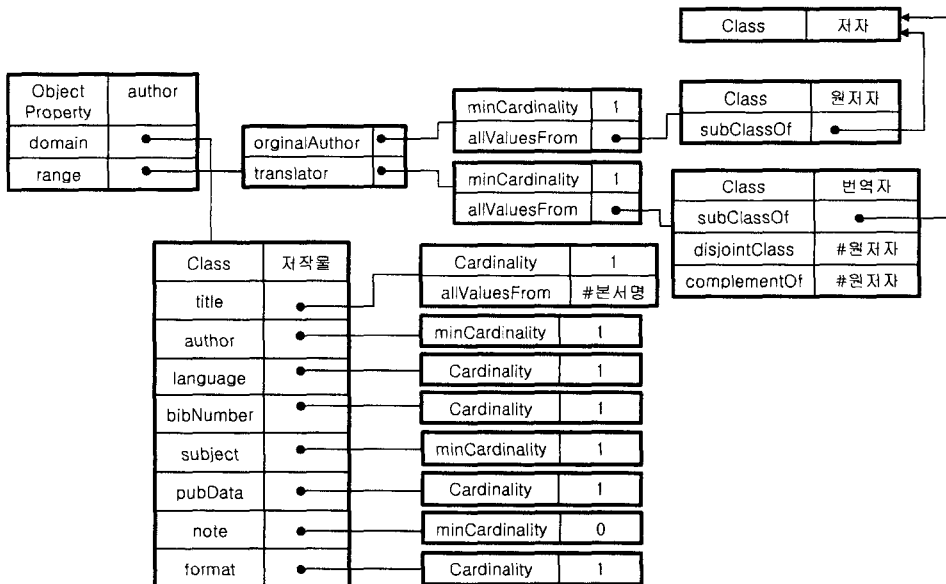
| Class | 저자 |
|---|---|

| Object Property | author |
|---|---|
| domain | |
| range | |

| orginalAuthor | |
|---|---|
| translator | |

| minCardinality | 1 |
|---|---|
| allValuesFrom | |

| Class | 원저자 |
|---|---|
| subClassOf | |

| minCardinality | 1 |
|---|---|
| allValuesFrom | |

| Class | 번역자 |
|---|---|
| subClassOf | |
| disjointClass | #원저자 |
| complementOf | #원저자 |

| Class | 저작물 |
|---|---|
| title | |
| author | |
| language | |
| bibNumber | |
| subject | |
| pubData | |
| note | |
| format | |

| Cardinality | 1 |
|---|---|
| allValuesFrom | #본서명 |

| minCardinality | 1 |
|---|---|

| Cardinality | 1 |
|---|---|

| Cardinality | 1 |
|---|---|

| minCardinality | 1 |
|---|---|

| Cardinality | 1 |
|---|---|

| minCardinality | 0 |
|---|---|

| Cardinality | 1 |
|---|---|